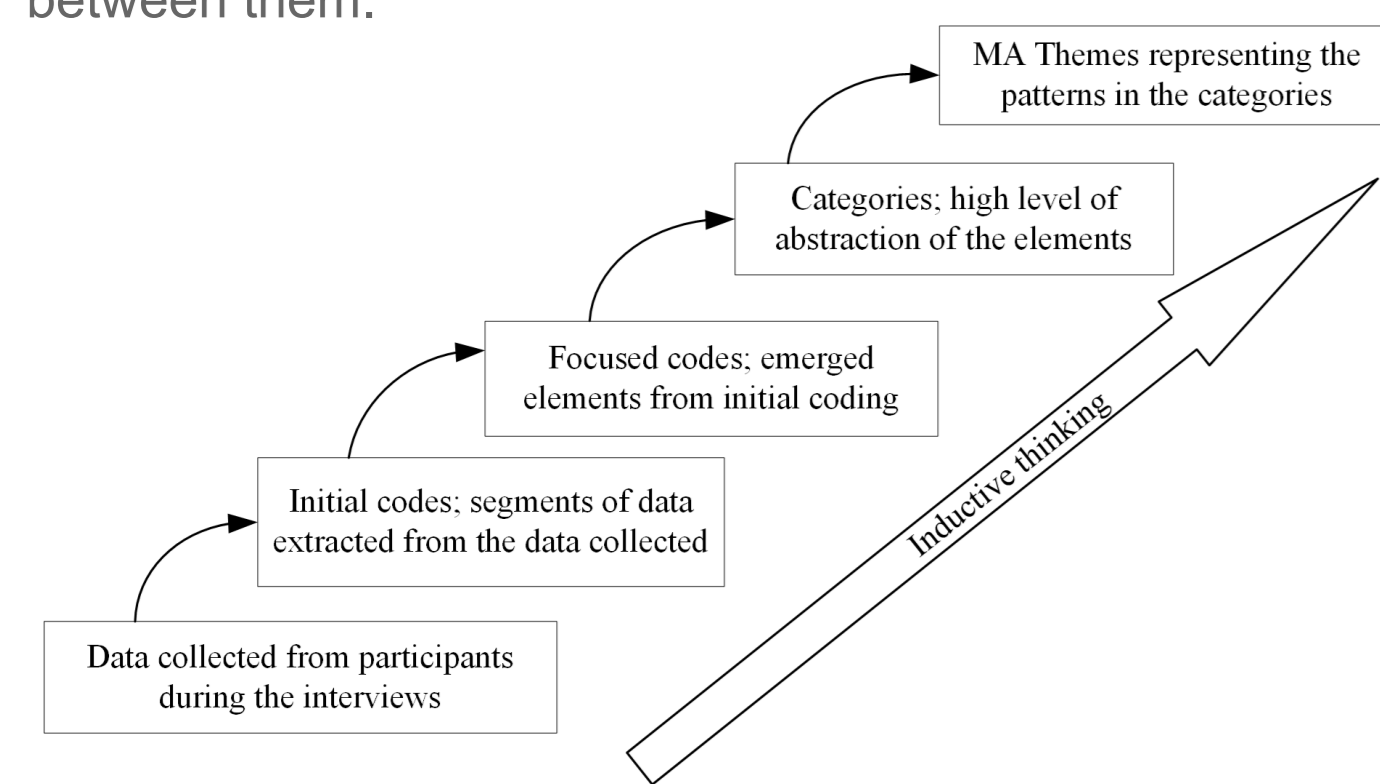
between them.

MA Themes representing the patterns in the categories

Categories; high level of abstraction of the elements

Focused codes; emerged elements from initial coding

Initial codes; segments of data extracted from the data collected

Data collected from participants during the interviews

Inductive thinking